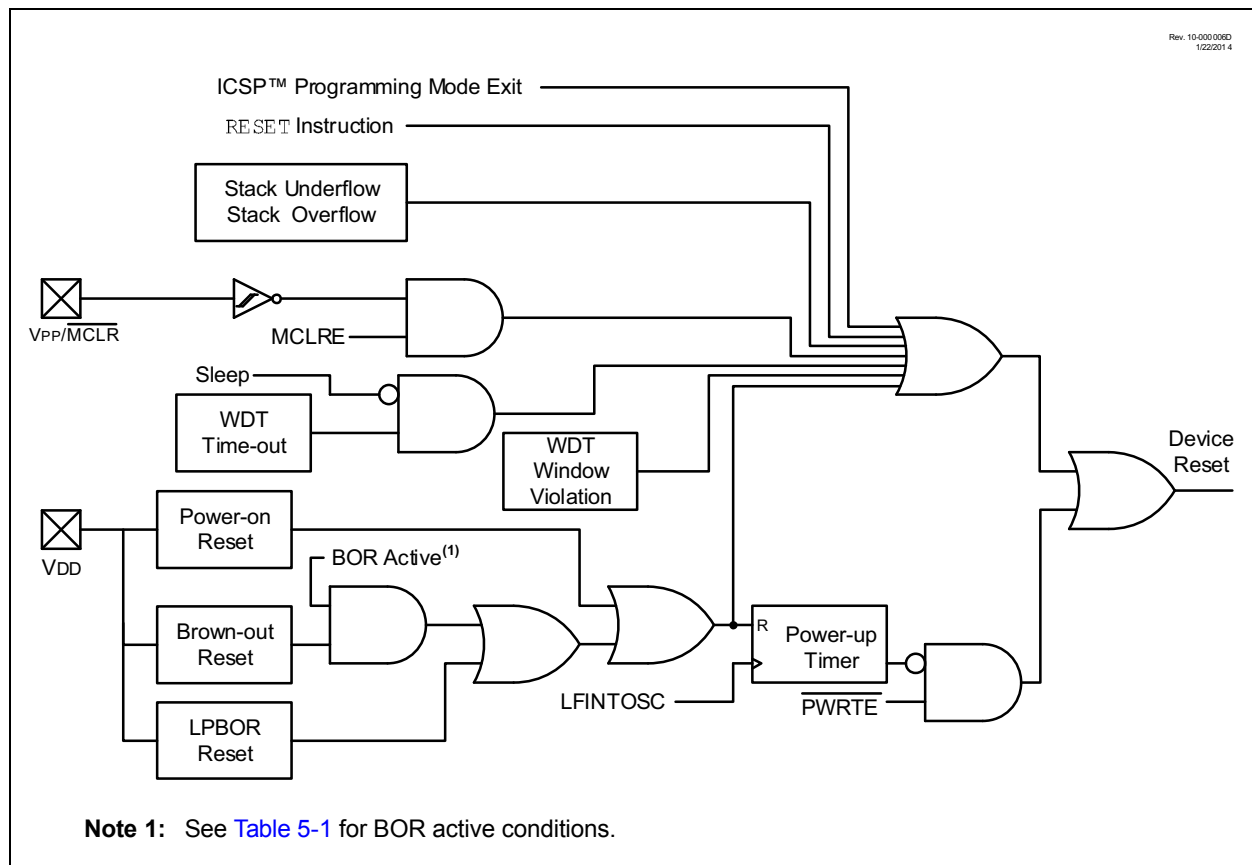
Rev. 10-000006D
1/22/2014

ICSP™ Programming Mode Exit

RESET Instruction

Stack Underflow
Stack Overflow

VPP/$\overline{MCLR}$

MCLRE

Sleep

WDT
Time-out

WDT
Window
Violation

Device
Reset

VDD

Power-on
Reset

BOR Active$^{(1)}$

Brown-out
Reset

LPBOR
Reset

R

Power-up
Timer

LFINTOSC

$\overline{PWRTE}$

**Note 1:** See Table 5-1 for BOR active conditions.